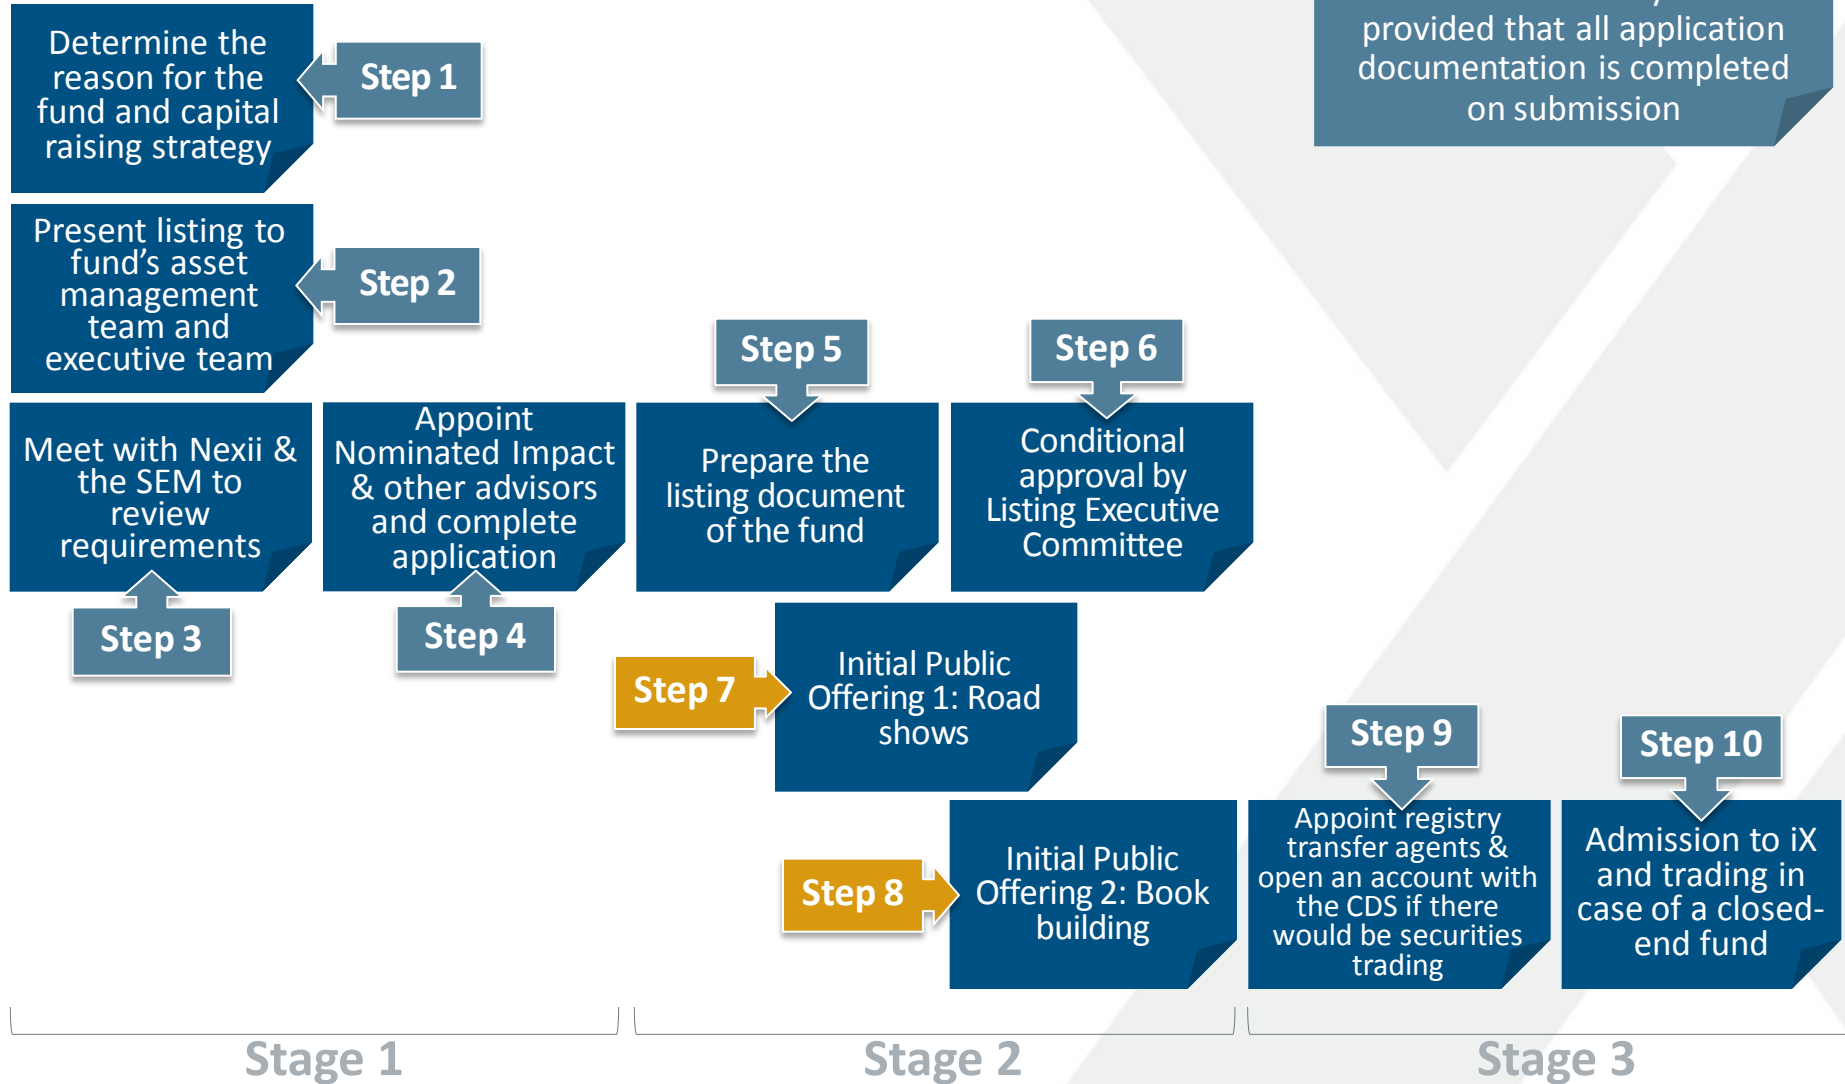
Determine the reason for the fund and capital raising strategy

Step 1

Present listing to fund's asset management team and executive team

Step 2

Meet with Nexii & the SEM to review requirements

Step 3

Appoint Nominated Impact & other advisors and complete application

Step 4

Step 5

Prepare the listing document of the fund

Step 6

Conditional approval by Listing Executive Committee

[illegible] provided that all application documentation is completed on submission

Step 7

Initial Public Offering 1: Road shows

Step 8

Initial Public Offering 2: Book building

Step 9

Appoint registry transfer agents & open an account with the CDS if there would be securities trading

Step 10

Admission to iX and trading in case of a closed-end fund

Stage 1

Stage 2

Stage 3